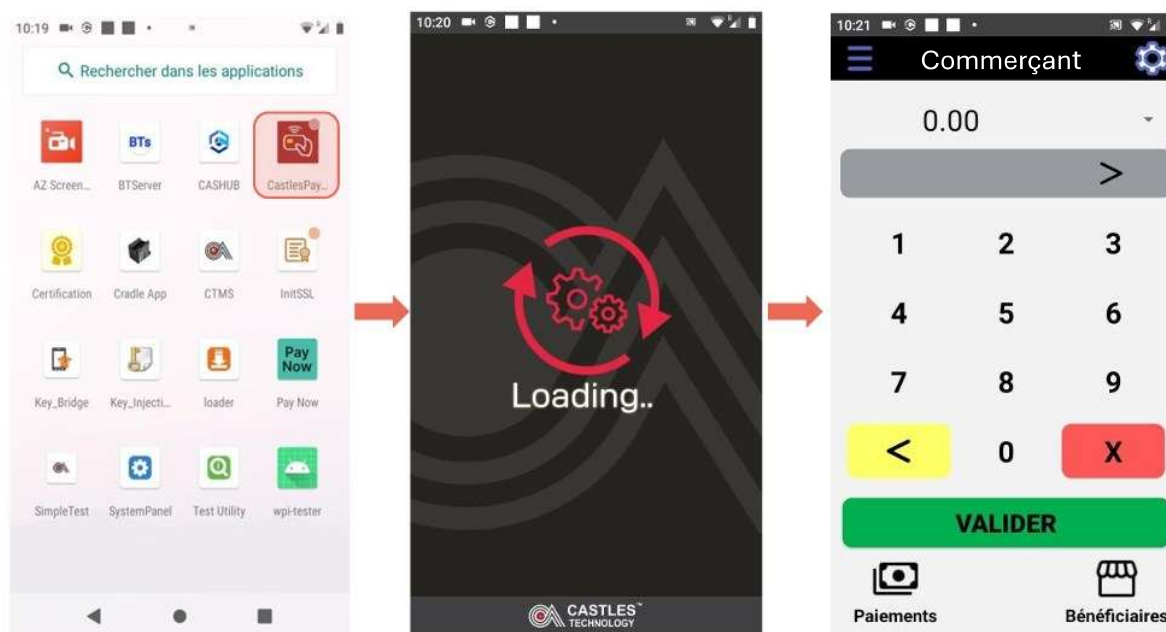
10:19

Rechercher dans les applications

BTs

AZ Screen...
BTServer
CASHUB
CastlesPay...

Certification
Cradle App
CTMS
InitSSL

Pay Now

Key_Bridge
Key_Injecti...
loader
Pay Now

SimpleTest
SystemPanel
Test Utility
wpi-tester

10:20

Loading..

CASTLES TECHNOLOGY

10:21

Commerçant

0.00

>

1
2
3
4
5
6
7
8
9
<
0
X

VALIDER

Paiements
Bénéficiaires